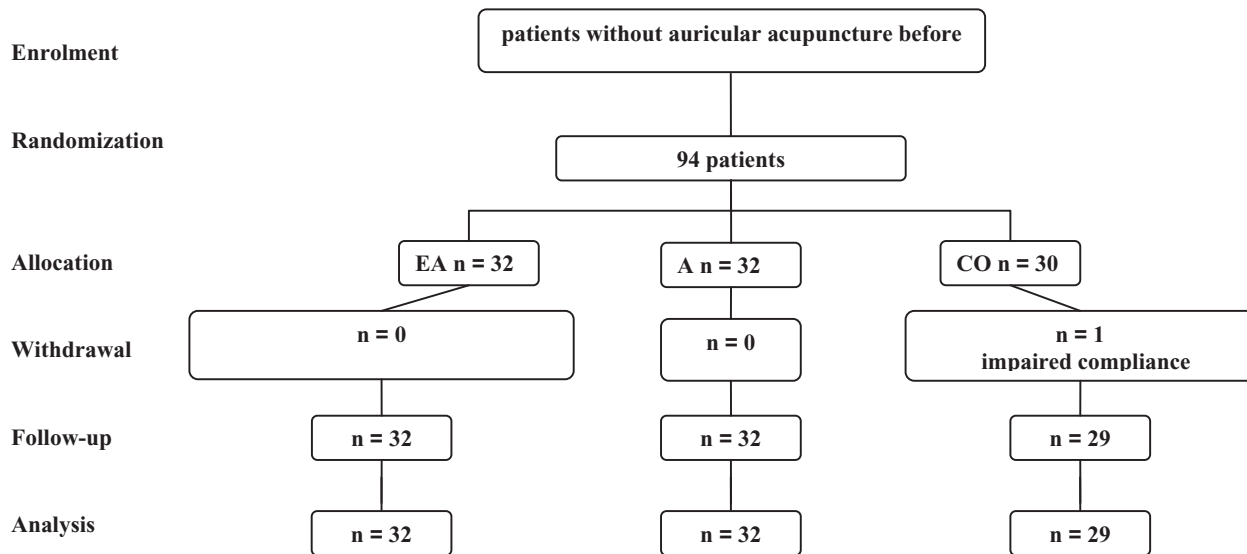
Enrolment

patients without auricular acupuncture before

Randomization

94 patients

Allocation

EA n = 32

A n = 32

CO n = 30

Withdrawal

n = 0

n = 0

n = 1
impaired compliance

Follow-up

n = 32

n = 32

n = 29

Analysis

n = 32

n = 32

n = 29